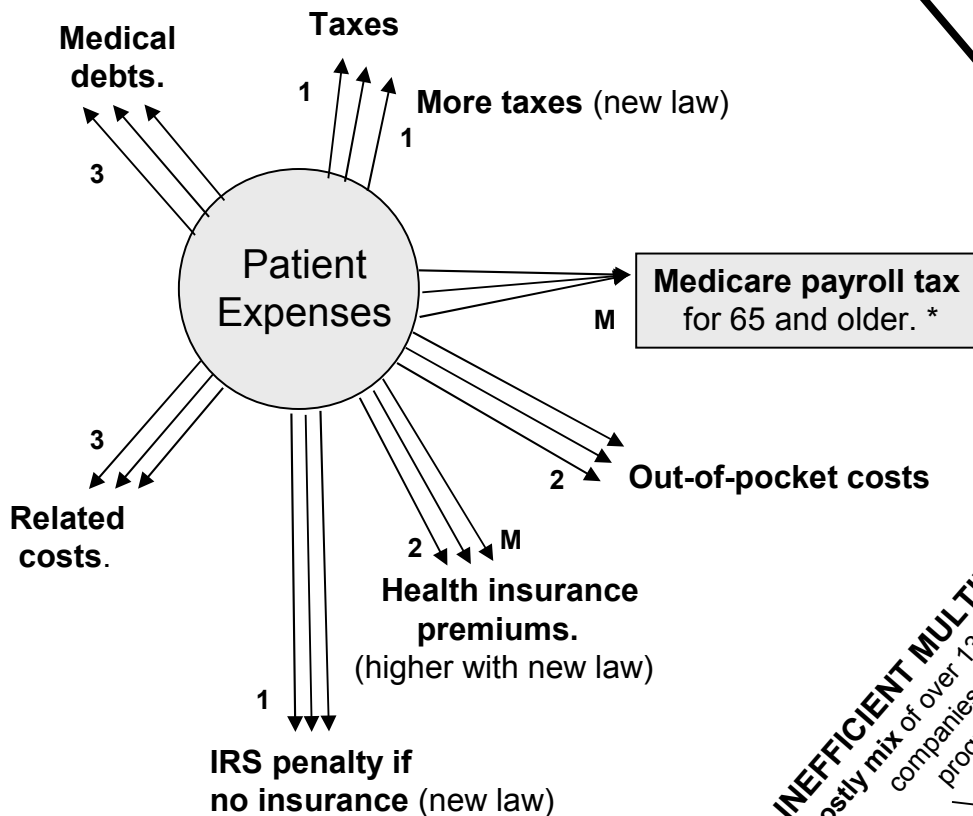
Medical debts.

Taxes

1

More taxes (new law)

1

3

Patient Expenses

Medicare payroll tax for 65 and older. *

M

3

2

Out-of-pocket costs

Related costs.

2

M

Health insurance premiums. (higher with new law)

1

IRS penalty if no insurance (new law)

INEFFICIENT MULT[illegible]

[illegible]ostly mix of over 1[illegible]

companies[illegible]

pro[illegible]